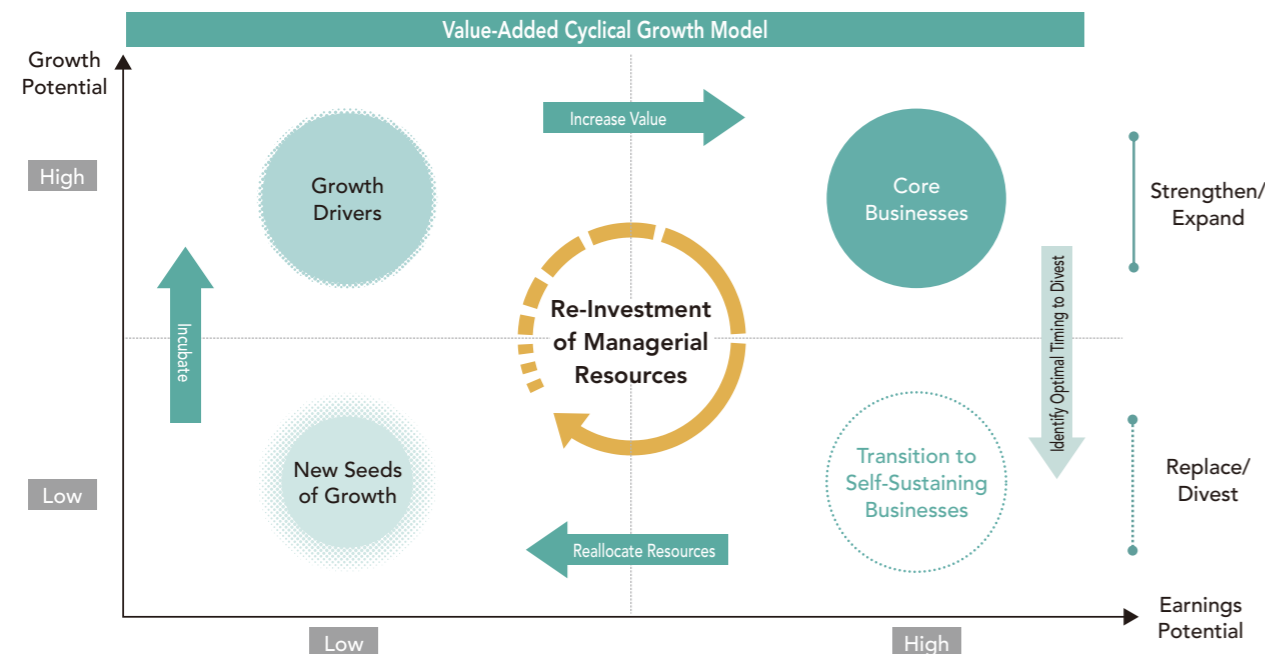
Value-Added Cyclical Growth Model

Growth Potential

High

Low

Growth Drivers

Increase Value

Core Businesses

Strengthen/ Expand

Incubate

Re-Investment of Managerial Resources

Identify Optimal Timing to Divest

New Seeds of Growth

Transition to Self-Sustaining Businesses

Replace/ Divest

Reallocate Resources

Earnings Potential

Low

High